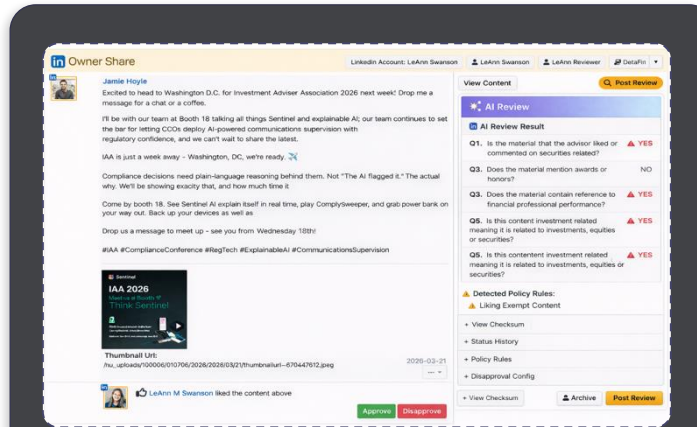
in Owner Share

LinkedIn Account: LeAnn Swanson | LeAnn Swanson | LeAnn Reviewer | DetaFin

Jamie Hoyle

Excited to head to Washington D.C. for Investment Adviser Association 2026 next week! Drop me a message for a chat or a coffee.

I'll be with our team at Booth 18 talking all things Sentinel and explainable AI; our team continues to set the bar for letting CCOs deploy AI-powered communications supervision with regulatory confidence, and we can't wait to share the latest.

IAA is just a week away - Washington, DC, we're ready. ✈️

Compliance decisions need plain-language reasoning behind them. Not "The AI flagged it." The actual why. We'll be showing exactly that, and how much time it

Come by booth 18. See Sentinel AI explain itself in real time, play ComplySweeper, and grab power bank on your way out. Back up your devices as well as

Drop us a message to meet up - see you from Wednesday 18th!

#IAA #ComplianceConference #RegTech #ExplainableAI #CommunicationsSupervision

Sentinel
IAA 2026
Meet us at Booth 18
Think Sentinel

Thumbnail Url:
/hu_uploads/010706/2028/2026/03/21/thumbnailurl-670447612.jpeg

2026-03-21

LeAnn M Swanson liked the content above

Approve | Disapprove

View Content | Post Review

AI Review

AI Review Result

Q1. Is the material that the advisor liked or commented on securities related? YES

Q3. Does the material mention awards or honors? NO

Q3. Does the material contain reference to financial professional performance? YES

Q5. Is this content investment related meaning it is related to investments, equities or securities? YES

Q5. Is this contentent investment related meaning it is related to investments, equities or securities? YES

Detected Policy Rules:
Liking Exempt Content

+ View Checksum
+ Status History
+ Policy Rules
+ Disapproval Config

+ View Checksum | Archive | Post Review